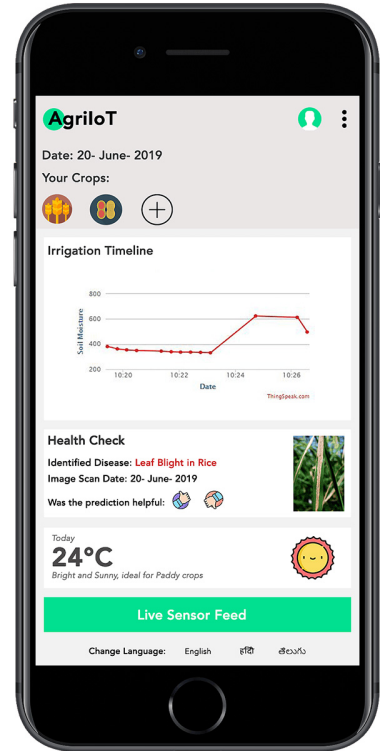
AgriIoT

Date: 20- June- 2019

Your Crops:

Irrigation Timeline

800
600
400
200

Soil Moisture

10:20
10:22
10:24
10:26

Date

ThingSpeak.com

Health Check

Identified Disease: Leaf Blight in Rice

Image Scan Date: 20- June- 2019

Was the prediction helpful:

Today

24°C

Bright and Sunny, ideal for Paddy crops

Live Sensor Feed

Change Language: English हिंदी తెలుగు